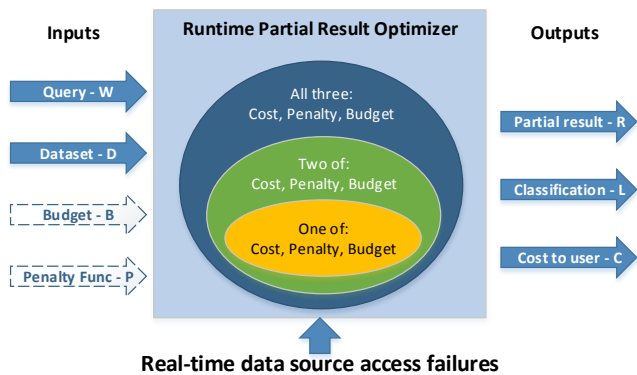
Inputs

Query - W

Dataset - D

Budget - B

Penalty Func - P

Runtime Partial Result Optimizer

All three:
Cost, Penalty, Budget

Two of:
Cost, Penalty, Budget

One of:
Cost, Penalty, Budget

Outputs

Partial result - R

Classification - L

Cost to user - C

Real-time data source access failures